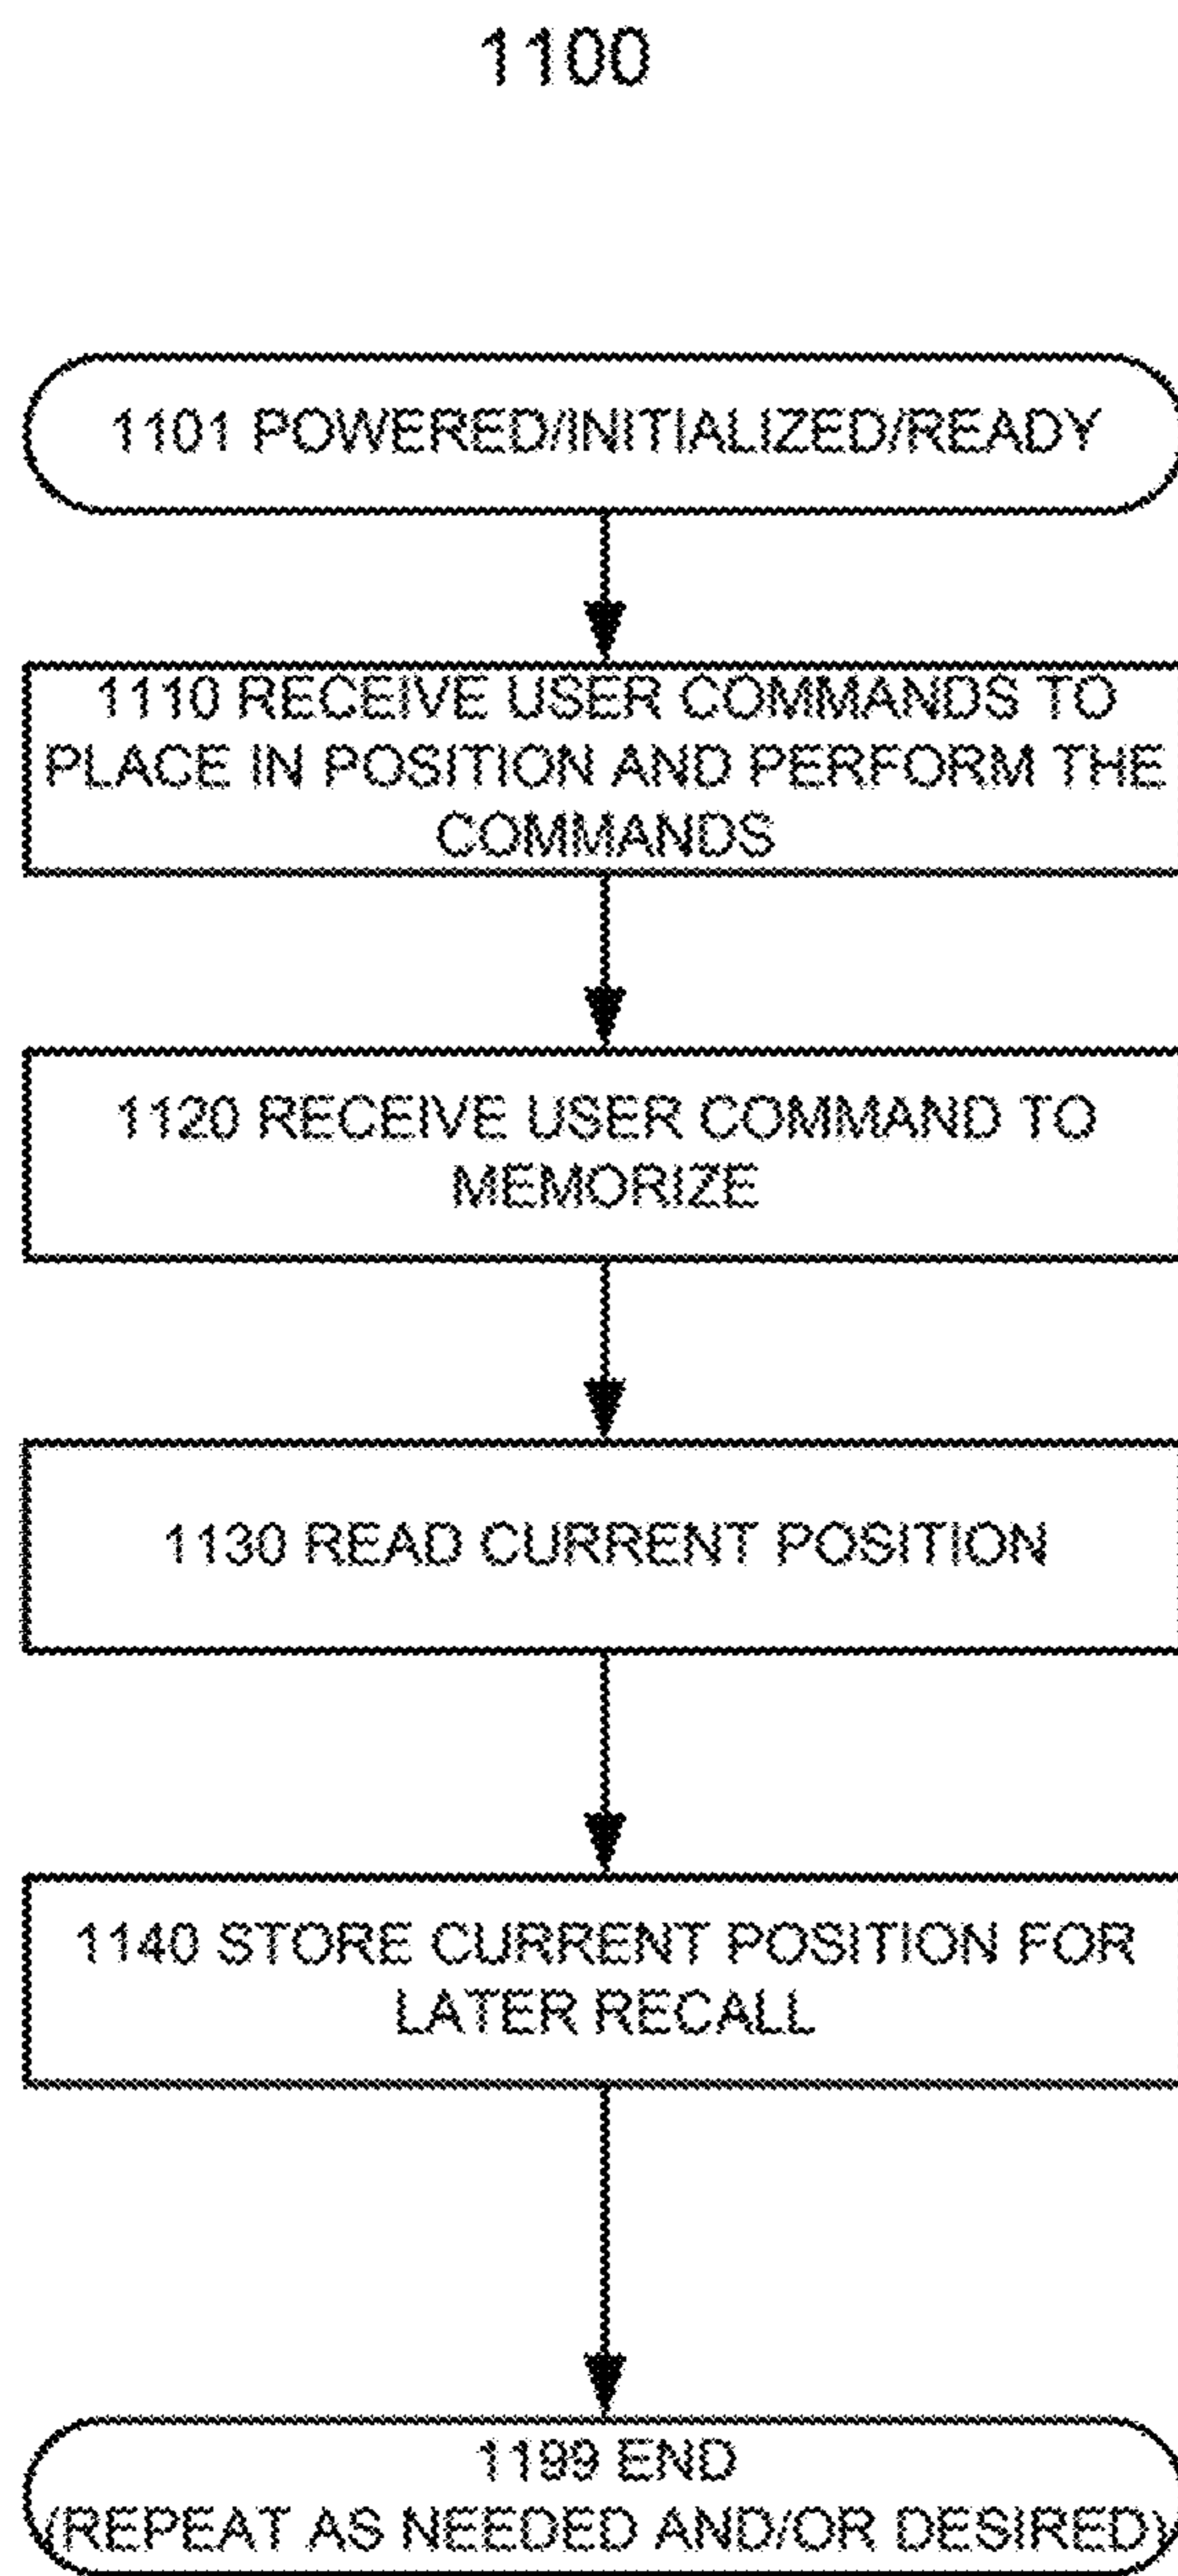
1100

1101 POWERED/INITIALIZED/READY

1110 RECEIVE USER COMMANDS TO PLACE IN POSITION AND PERFORM THE COMMANDS

1120 RECEIVE USER COMMAND TO MEMORIZE

1130 READ CURRENT POSITION

1140 STORE CURRENT POSITION FOR LATER RECALL

1199 END
(REPEAT AS NEEDED AND/OR DESIRED)